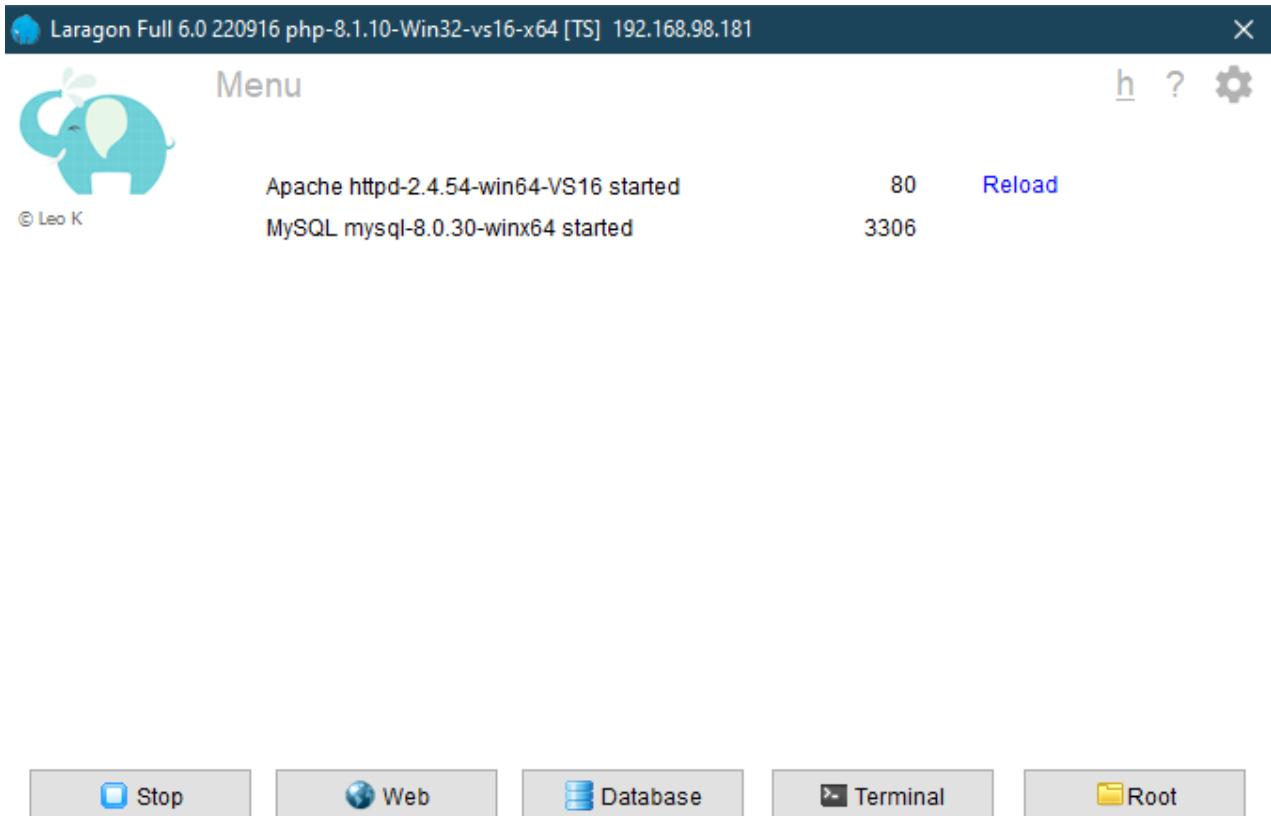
Laragon Full 6.0 220916 php-8.1.10-Win32-vs16-x64 [TS] 192.168.98.181

Menu

h ?

© Leo K

Apache httpd-2.4.54-win64-VS16 started 80 Reload

MySQL mysql-8.0.30-winx64 started 3306

Stop

Web

Database

Terminal

Root